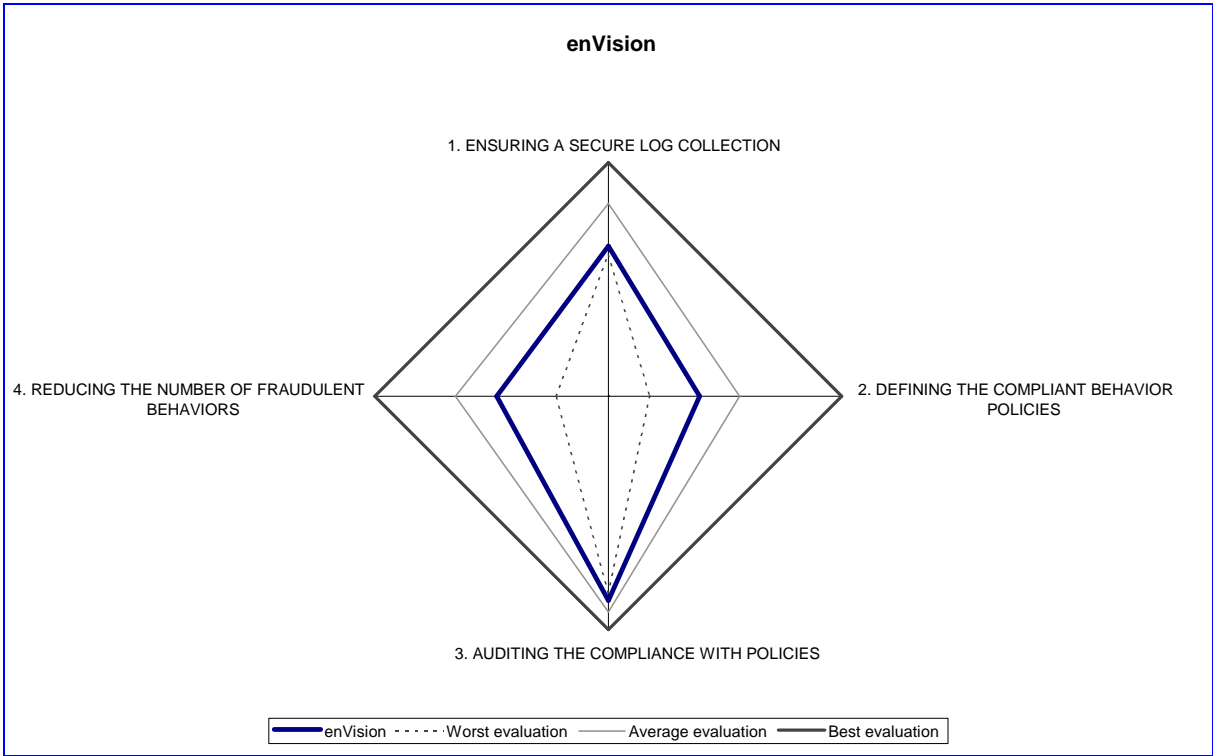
enVision

1. ENSURING A SECURE LOG COLLECTION

4. REDUCING THE NUMBER OF FRAUDULENT BEHAVIORS

2. DEFINING THE COMPLIANT BEHAVIOR POLICIES

3. AUDITING THE COMPLIANCE WITH POLICIES

enVision
Worst evaluation
Average evaluation
Best evaluation